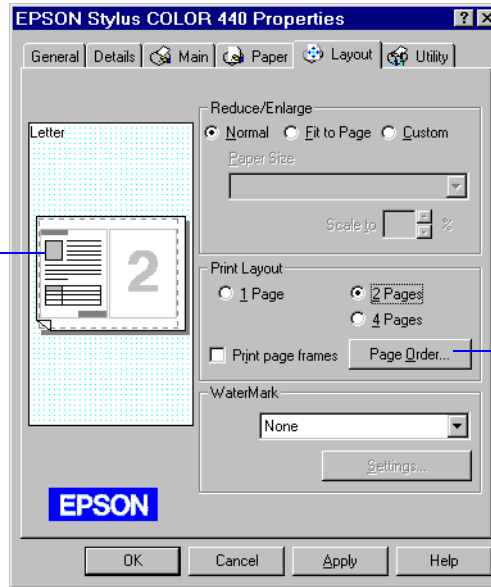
EPSON Stylus COLOR 440 Properties

?
X

General
Details
Main
Paper
Layout
Utility

Letter

2

Reduce/Enlarge
Normal
Fit to Page
Custom
Paper Size
Scale to
%

Print Layout
1 Page
2 Pages
4 Pages
Print page frames
Page Order...

WaterMark
None
Settings...

EPSON

OK
Cancel
Apply
Help